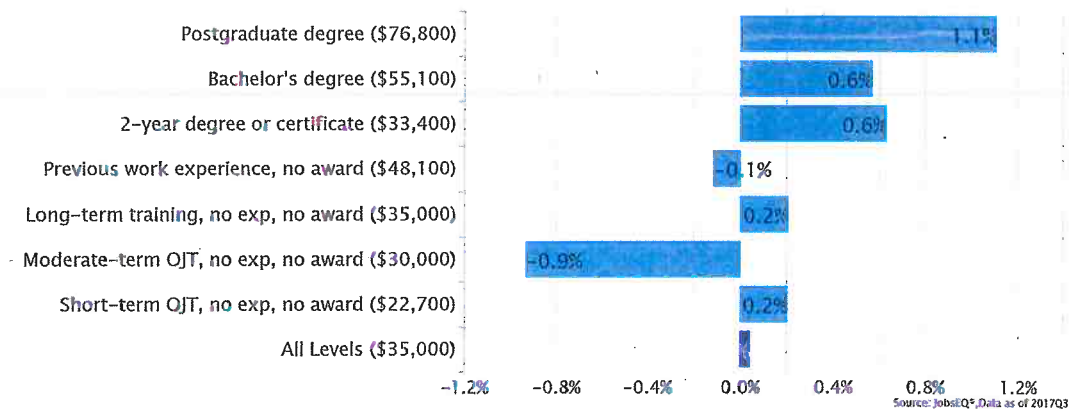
Postgraduate degree ($76,800) 1.1%
Bachelor's degree ($55,100) 0.6%
2-year degree or certificate ($33,400) 0.6%
Previous work experience, no award ($48,100) -0.1%
Long-term training, no exp, no award ($35,000) 0.2%
Moderate-term OJT, no exp, no award ($30,000) -0.9%
Short-term OJT, no exp, no award ($22,700) 0.2%
All Levels ($35,000)

-1.2% -0.8% -0.4% 0.0% 0.4% 0.8% 1.2%

Source: JobsEQ®, Data as of 2017Q3